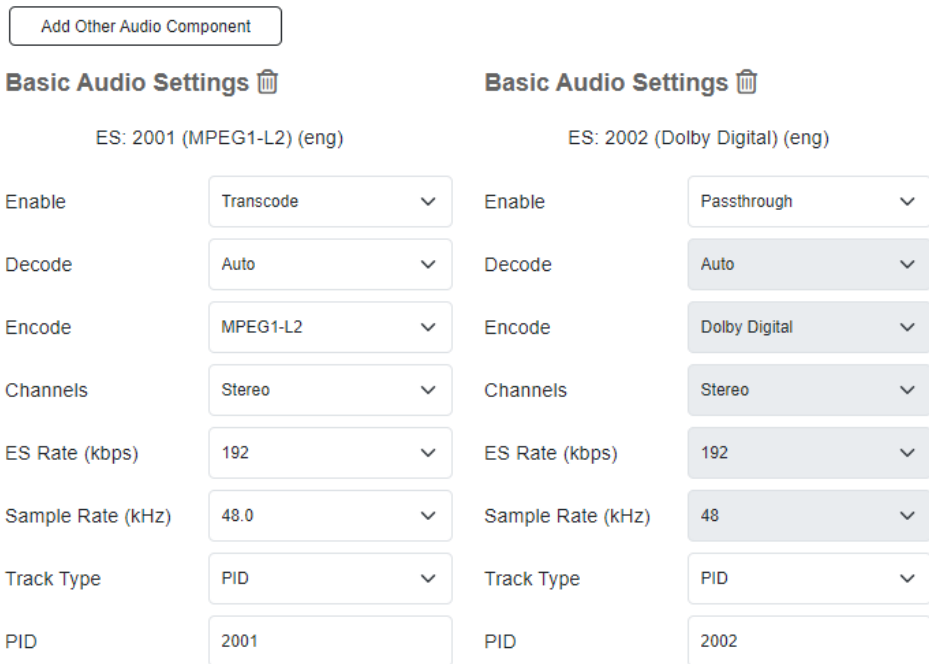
Add Other Audio Component

Basic Audio Settings

ES: 2001 (MPEG1-L2) (eng)

Enable Transcode
Decode Auto
Encode MPEG1-L2
Channels Stereo
ES Rate (kbps) 192
Sample Rate (kHz) 48.0
Track Type PID
PID 2001

Basic Audio Settings

ES: 2002 (Dolby Digital) (eng)

Enable Passthrough
Decode Auto
Encode Dolby Digital
Channels Stereo
ES Rate (kbps) 192
Sample Rate (kHz) 48
Track Type PID
PID 2002